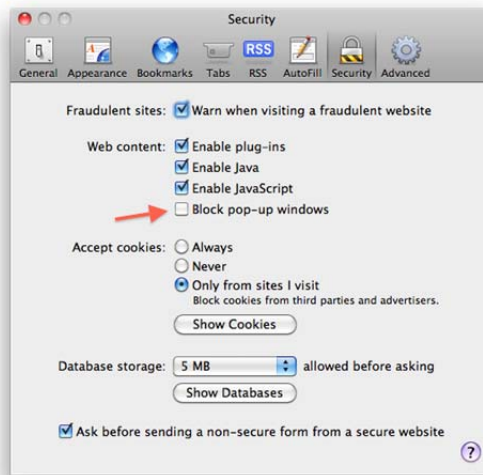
Security

General Appearance Bookmarks Tabs RSS AutoFill Security Advanced

RSS

Fraudulent sites: Warn when visiting a fraudulent website

Web content: Enable plug-ins
Enable Java
Enable JavaScript
Block pop-up windows

Accept cookies: Always
Never
Only from sites I visit
Block cookies from third parties and advertisers.

Show Cookies

Database storage: 5 MB allowed before asking

Show Databases

Ask before sending a non-secure form from a secure website

?